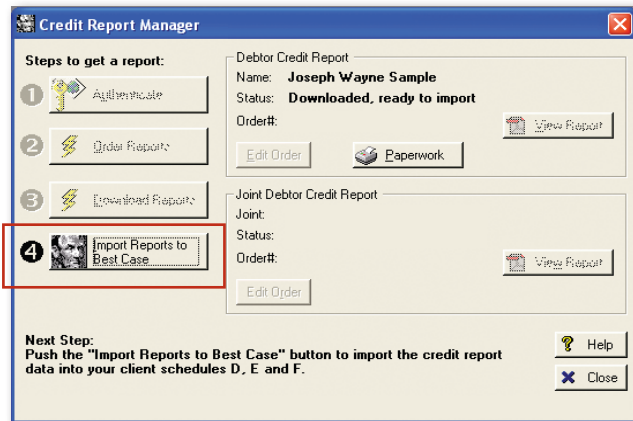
Credit Report Manager

Steps to get a report:

1 Authenticate

2 Order Reports

3 Download Reports

4 Import Reports to Best Case

Debtor Credit Report
Name: Joseph Wayne Sample
Status: Downloaded, ready to import
Order#:
View Report
Edit Order
Paperwork

Joint Debtor Credit Report
Joint:
Status:
Order#:
View Report
Edit Order

Next Step:
Push the "Import Reports to Best Case" button to import the credit report data into your client schedules D, E and F.

Help
Close